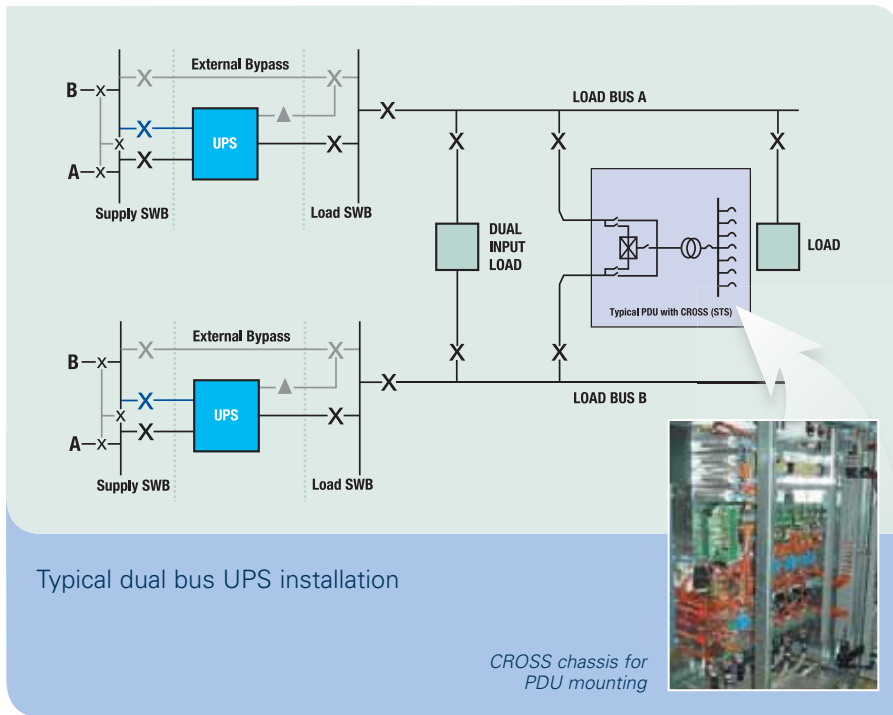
External Bypass

B

A

UPS

Supply SWB

Load SWB

LOAD BUS A

DUAL INPUT LOAD

LOAD

Typical PDU with CROSS (STS)

External Bypass

B

A

UPS

Supply SWB

Load SWB

LOAD BUS B

Typical dual bus UPS installation

CROSS chassis for PDU mounting